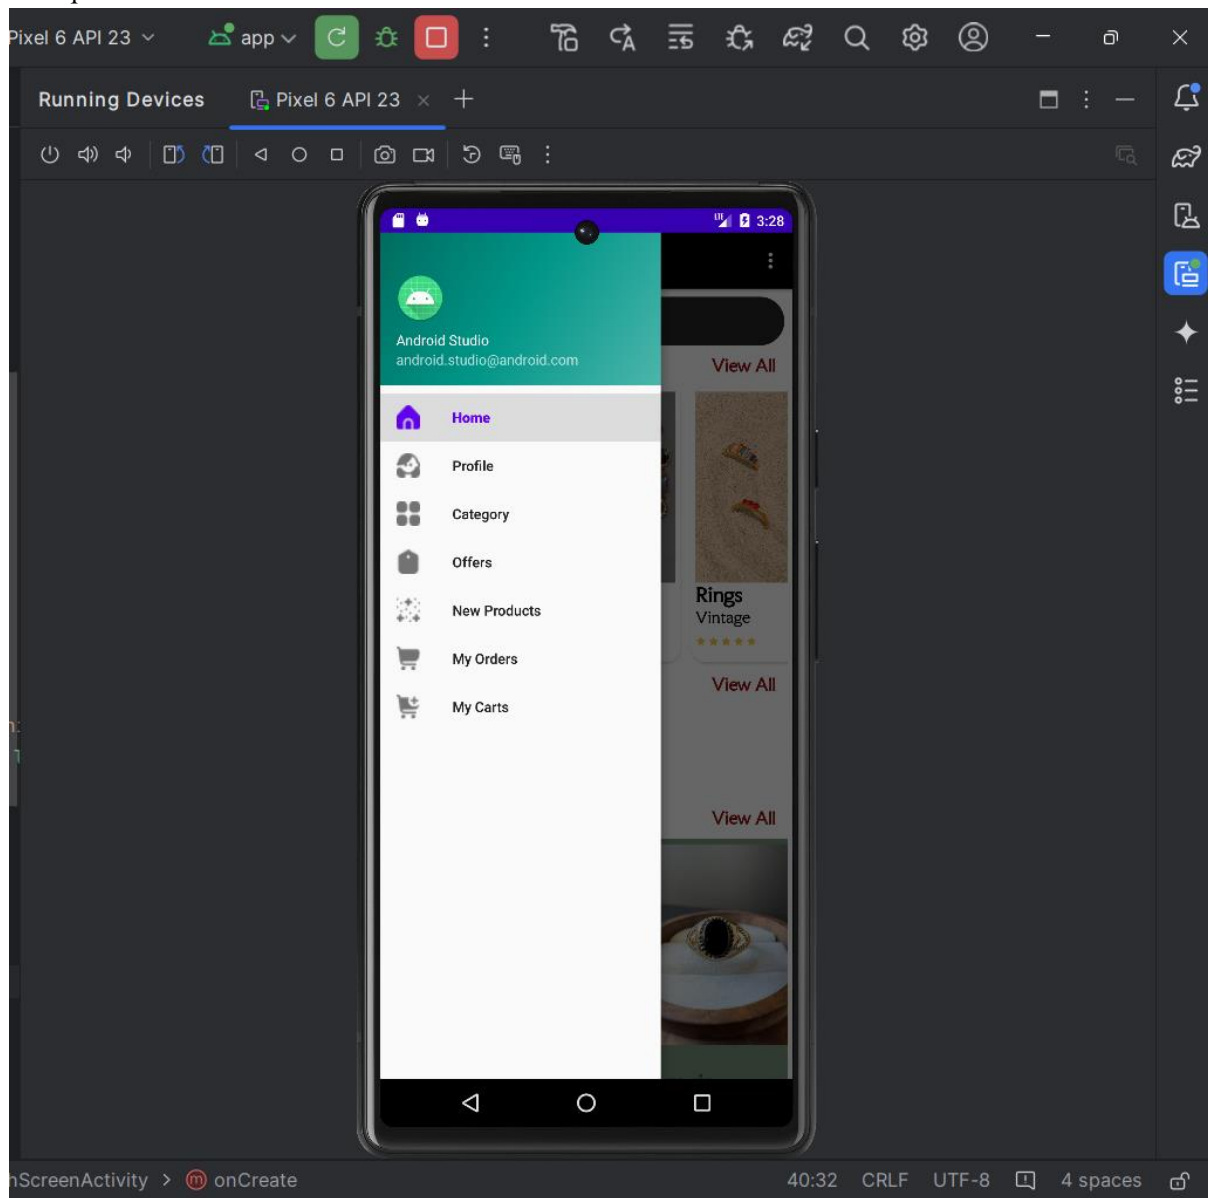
Pixel 6 API 23 app

Running Devices Pixel 6 API 23 × +

3:28

Android Studio
android.studio@android.com

Home
Profile
Category
Offers
New Products
My Orders
My Carts

View All
Rings
Vintage
View All
View All

hScreenActivity > onCreate 40:32 CRLF UTF-8 4 spaces